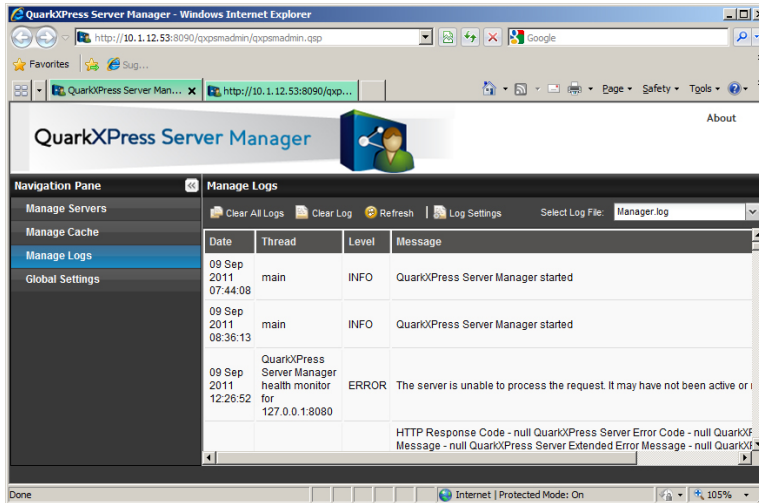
QuarkXPress Server Manager - Windows Internet Explorer

http://10.1.12.53:8090/qxpsmadmin/qxpsmadmin.qsp

Google

Favorites

Sug...

QuarkXPress Server Man...

http://10.1.12.53:8090/qxp...

Page ▾ Safety ▾ Tools ▾

QuarkXPress Server Manager

About

Navigation Pane

Manage Servers

Manage Cache

Manage Logs

Global Settings

Manage Logs

Clear All Logs | Clear Log | Refresh | Log Settings

Select Log File: Manager.log

| Date | Thread | Level | Message |
|---|---|---|---|
| 09 Sep 2011 07:44:08 | main | INFO | QuarkXPress Server Manager started |
| 09 Sep 2011 08:36:13 | main | INFO | QuarkXPress Server Manager started |
| 09 Sep 2011 12:26:52 | QuarkXPress Server Manager health monitor for 127.0.0.1:8080 | ERROR | The server is unable to process the request. It may have not been active or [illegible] |
| | | | HTTP Response Code - null QuarkXPress Server Error Code - null QuarkXF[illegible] Message - null QuarkXPress Server Extended Error Message - null QuarkXF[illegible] |

Done

Internet | Protected Mode: On

105%